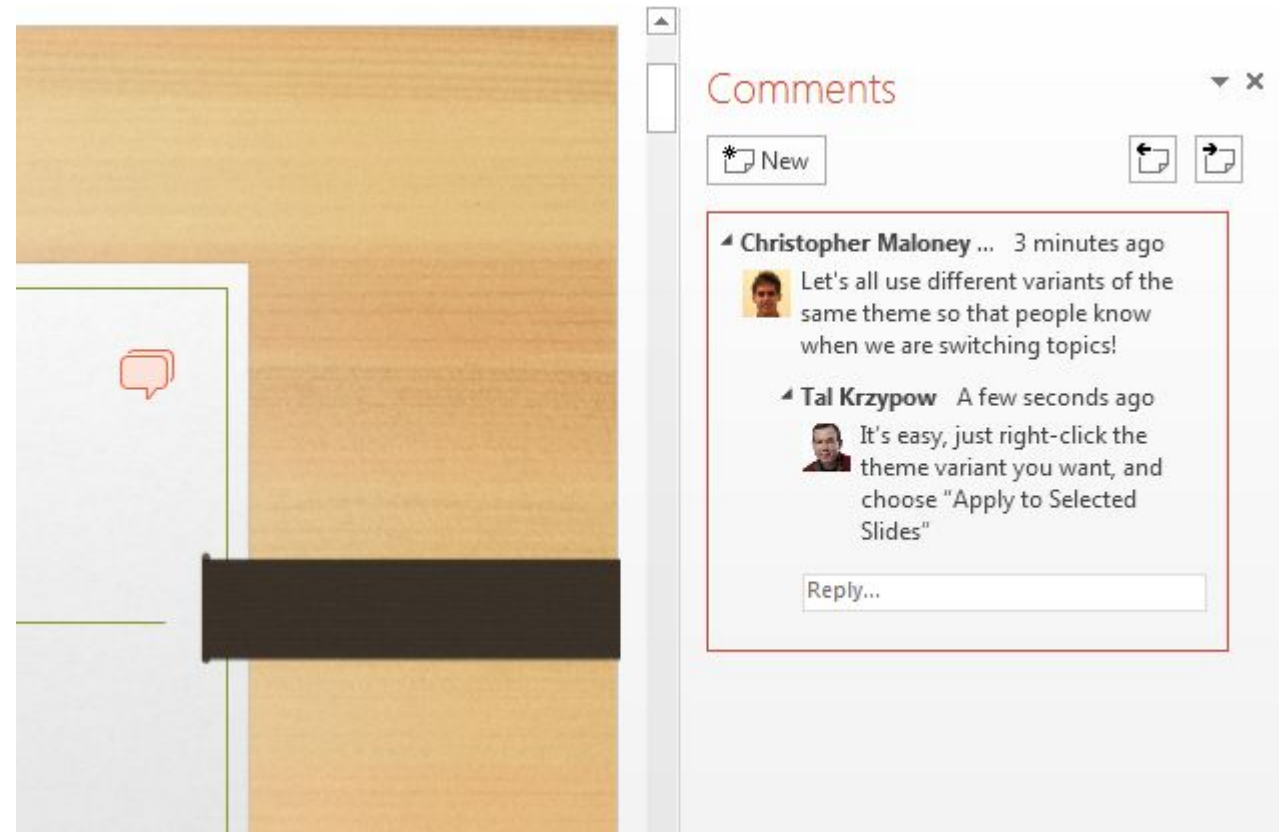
Comments

New

Christopher Maloney ... 3 minutes ago

Let's all use different variants of the same theme so that people know when we are switching topics!

Tal Krzypow A few seconds ago

It's easy, just right-click the theme variant you want, and choose "Apply to Selected Slides"

Reply...